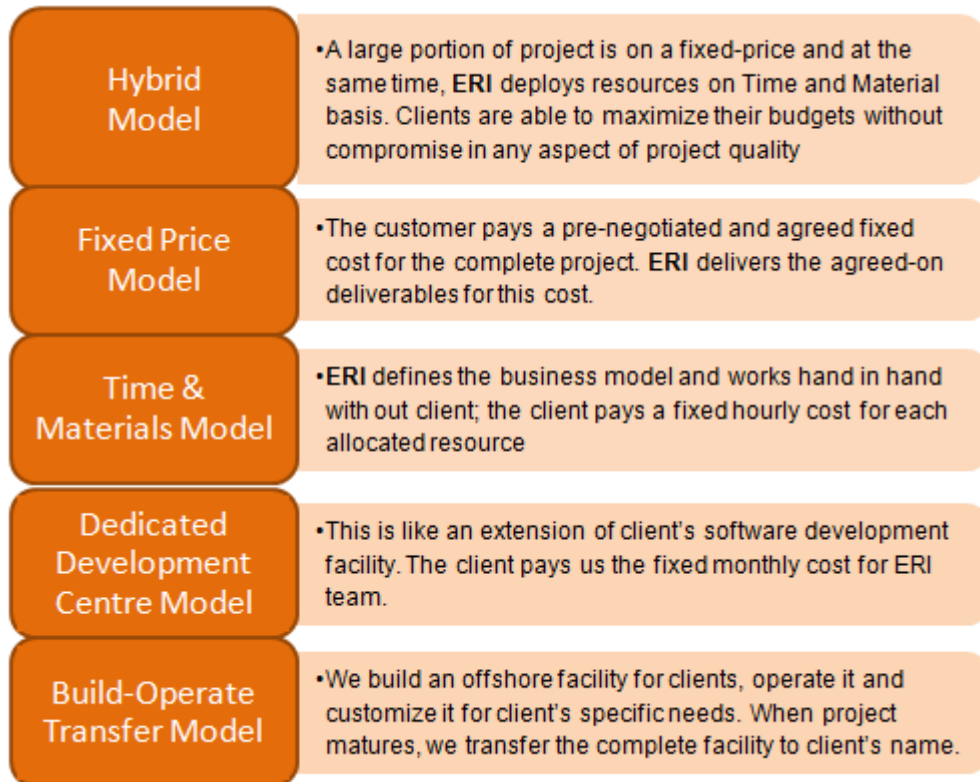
Hybrid Model

•A large portion of project is on a fixed-price and at the same time, ERI deploys resources on Time and Material basis. Clients are able to maximize their budgets without compromise in any aspect of project quality

Fixed Price Model

•The customer pays a pre-negotiated and agreed fixed cost for the complete project. ERI delivers the agreed-on deliverables for this cost.

Time & Materials Model

•ERI defines the business model and works hand in hand with out client; the client pays a fixed hourly cost for each allocated resource

Dedicated Development Centre Model

•This is like an extension of client's software development facility. The client pays us the fixed monthly cost for ERI team.

Build-Operate Transfer Model

•We build an offshore facility for clients, operate it and customize it for client's specific needs. When project matures, we transfer the complete facility to client's name.